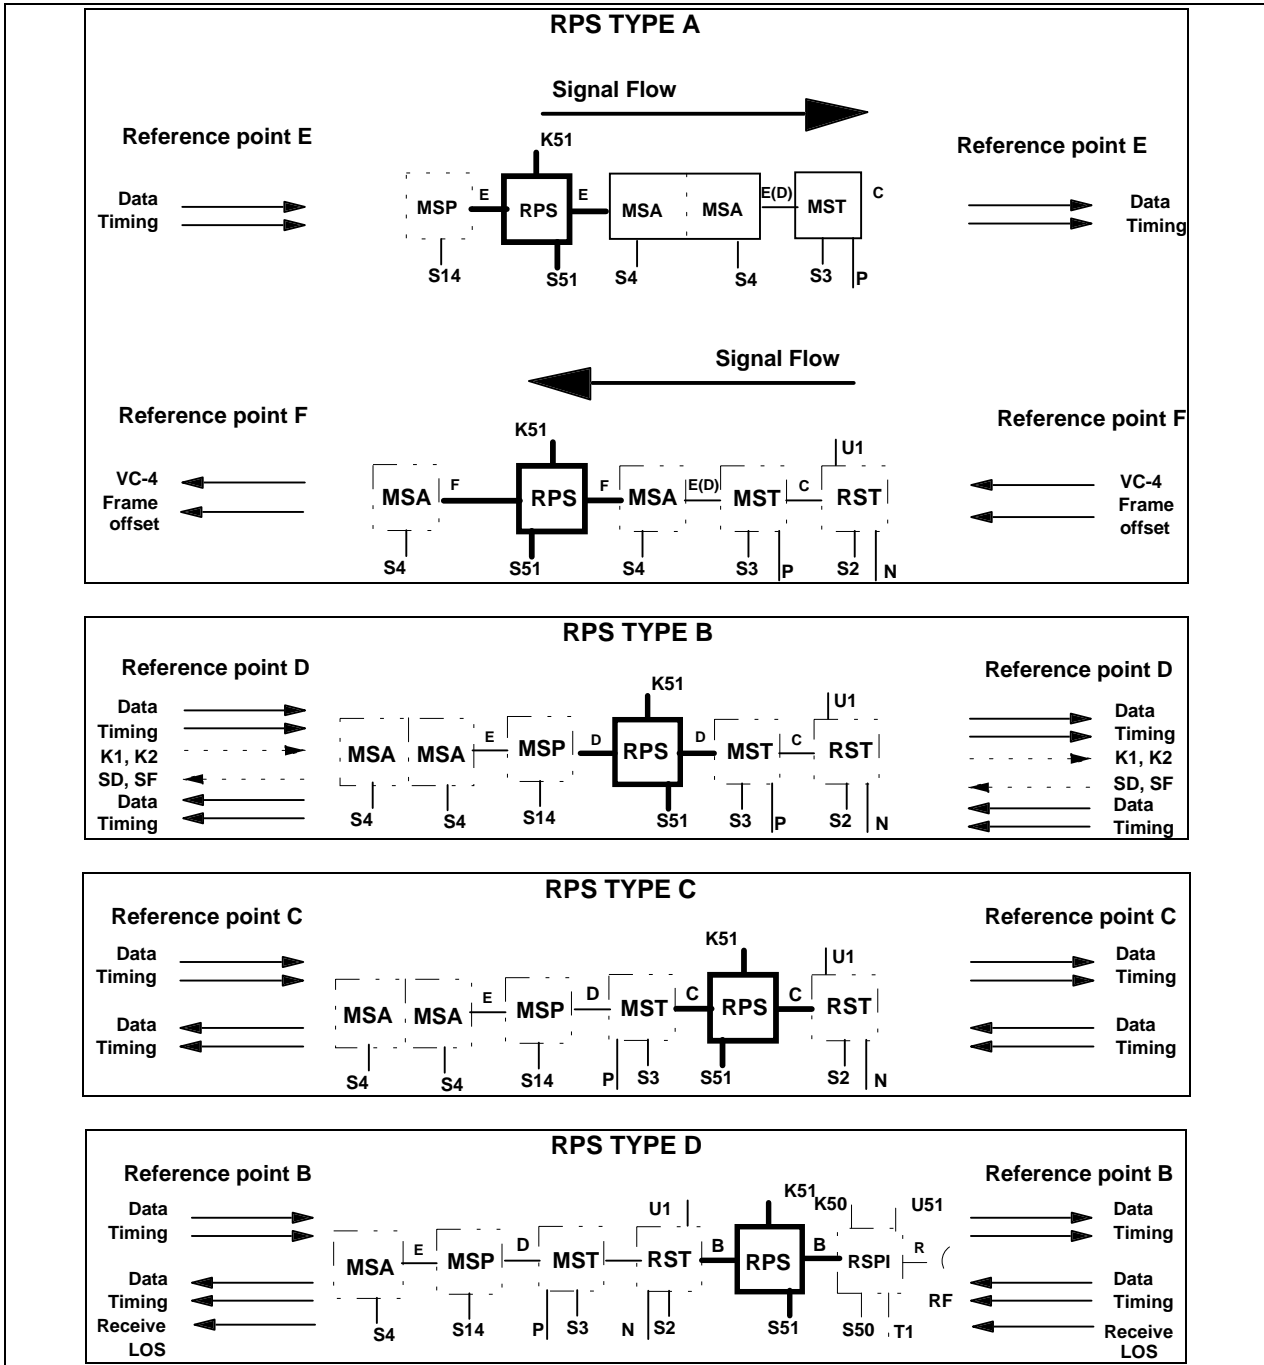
RPS TYPE A

Signal Flow

Reference point E

Data
Timing

K51

MSP E RPS E MSA MSA E(D) MST C

S14 S51 S4 S4 S3 P

Reference point E

Data
Timing

Signal Flow

Reference point F

VC-4
Frame offset

K51

MSA F RPS F MSA E(D) MST C RST

U1

S4 S51 S4 S3 P S2 N

Reference point F

VC-4
Frame offset

RPS TYPE B

Reference point D

Data
Timing
K1, K2
SD, SF
Data
Timing

K51

MSA MSA E MSP D RPS D MST C RST

U1

S4 S4 S14 S51 S3 P S2 N

Reference point D

Data
Timing
K1, K2
SD, SF
Data
Timing

RPS TYPE C

Reference point C

Data
Timing

Data
Timing

K51

MSA MSA E MSP D MST C RPS C RST

U1

S4 S4 S14 P S3 S51 S2 N

Reference point C

Data
Timing

Data
Timing

RPS TYPE D

Reference point B

Data
Timing

Data
Timing
Receive LOS

U1

K51 K50

U51

MSA E MSP D MST RST B RPS B RSPI R

RF

S4 S14 P S3 N S2 S51 S50 T1

Reference point B

Data
Timing

Data
Timing
Receive LOS